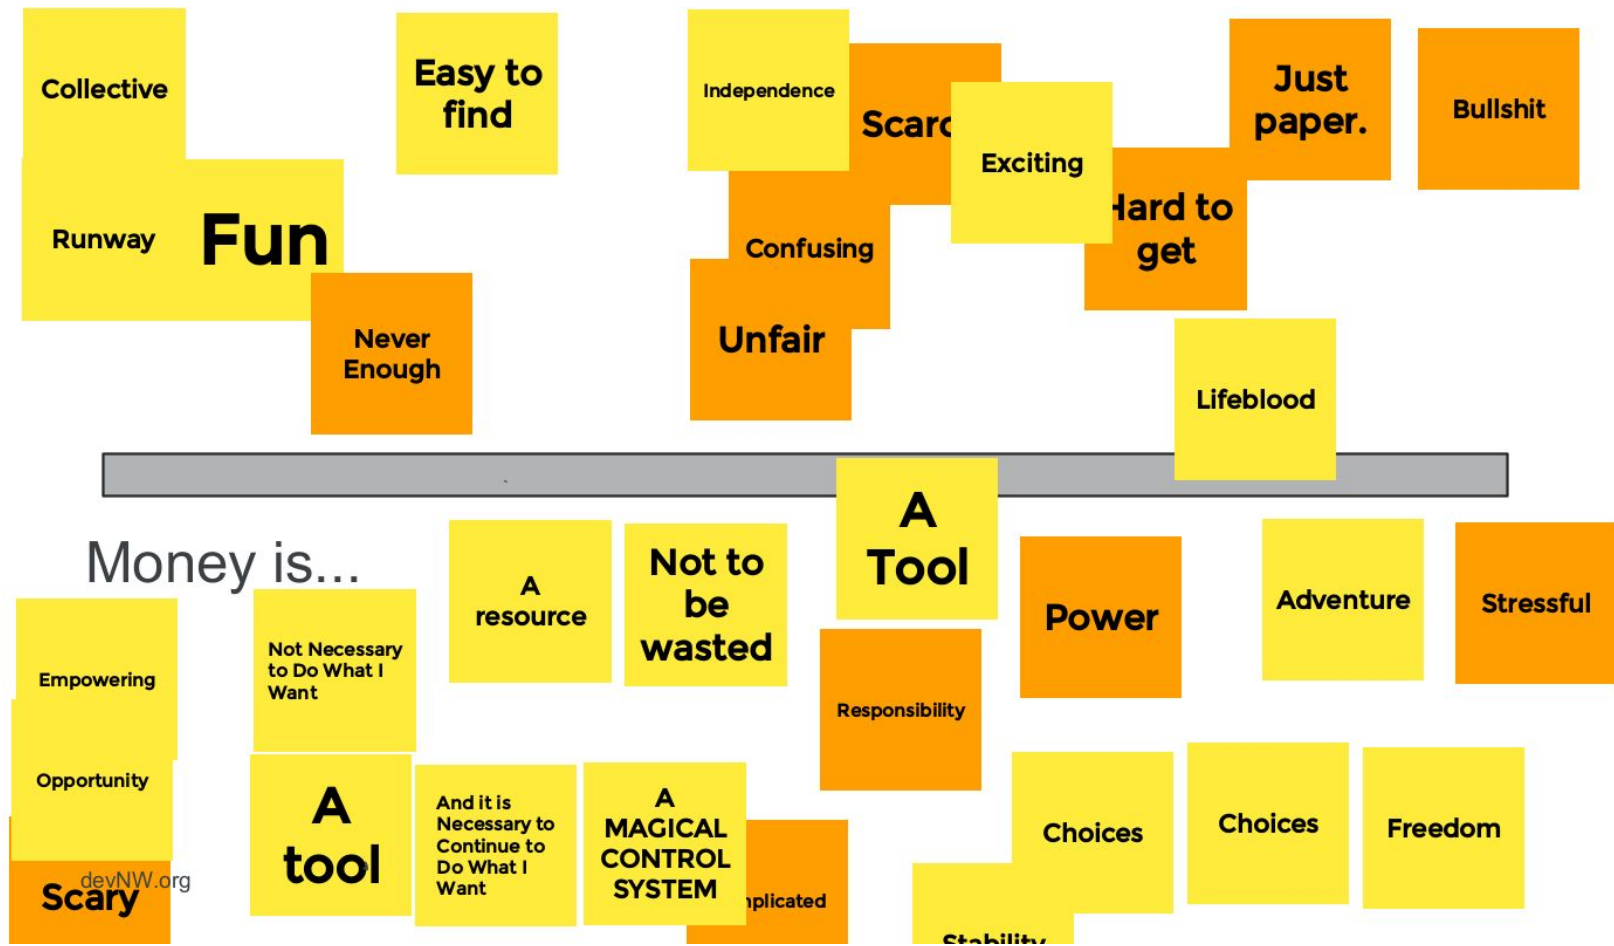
Collective

Easy to find

Independence

Scar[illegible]

Exciting

Just paper.

Bullshit

Runway

Fun

Confusing

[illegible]ard to get

Never Enough

Unfair

Lifeblood

Money is...

A resource

Not to be wasted

A Tool

Power

Adventure

Stressful

Empowering

Not Necessary to Do What I Want

Responsibility

Opportunity

A tool

And it is Necessary to Continue to Do What I Want

A MAGICAL CONTROL SYSTEM

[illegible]plicated

Choices

Choices

Freedom

Scary

devNW.org

Stability